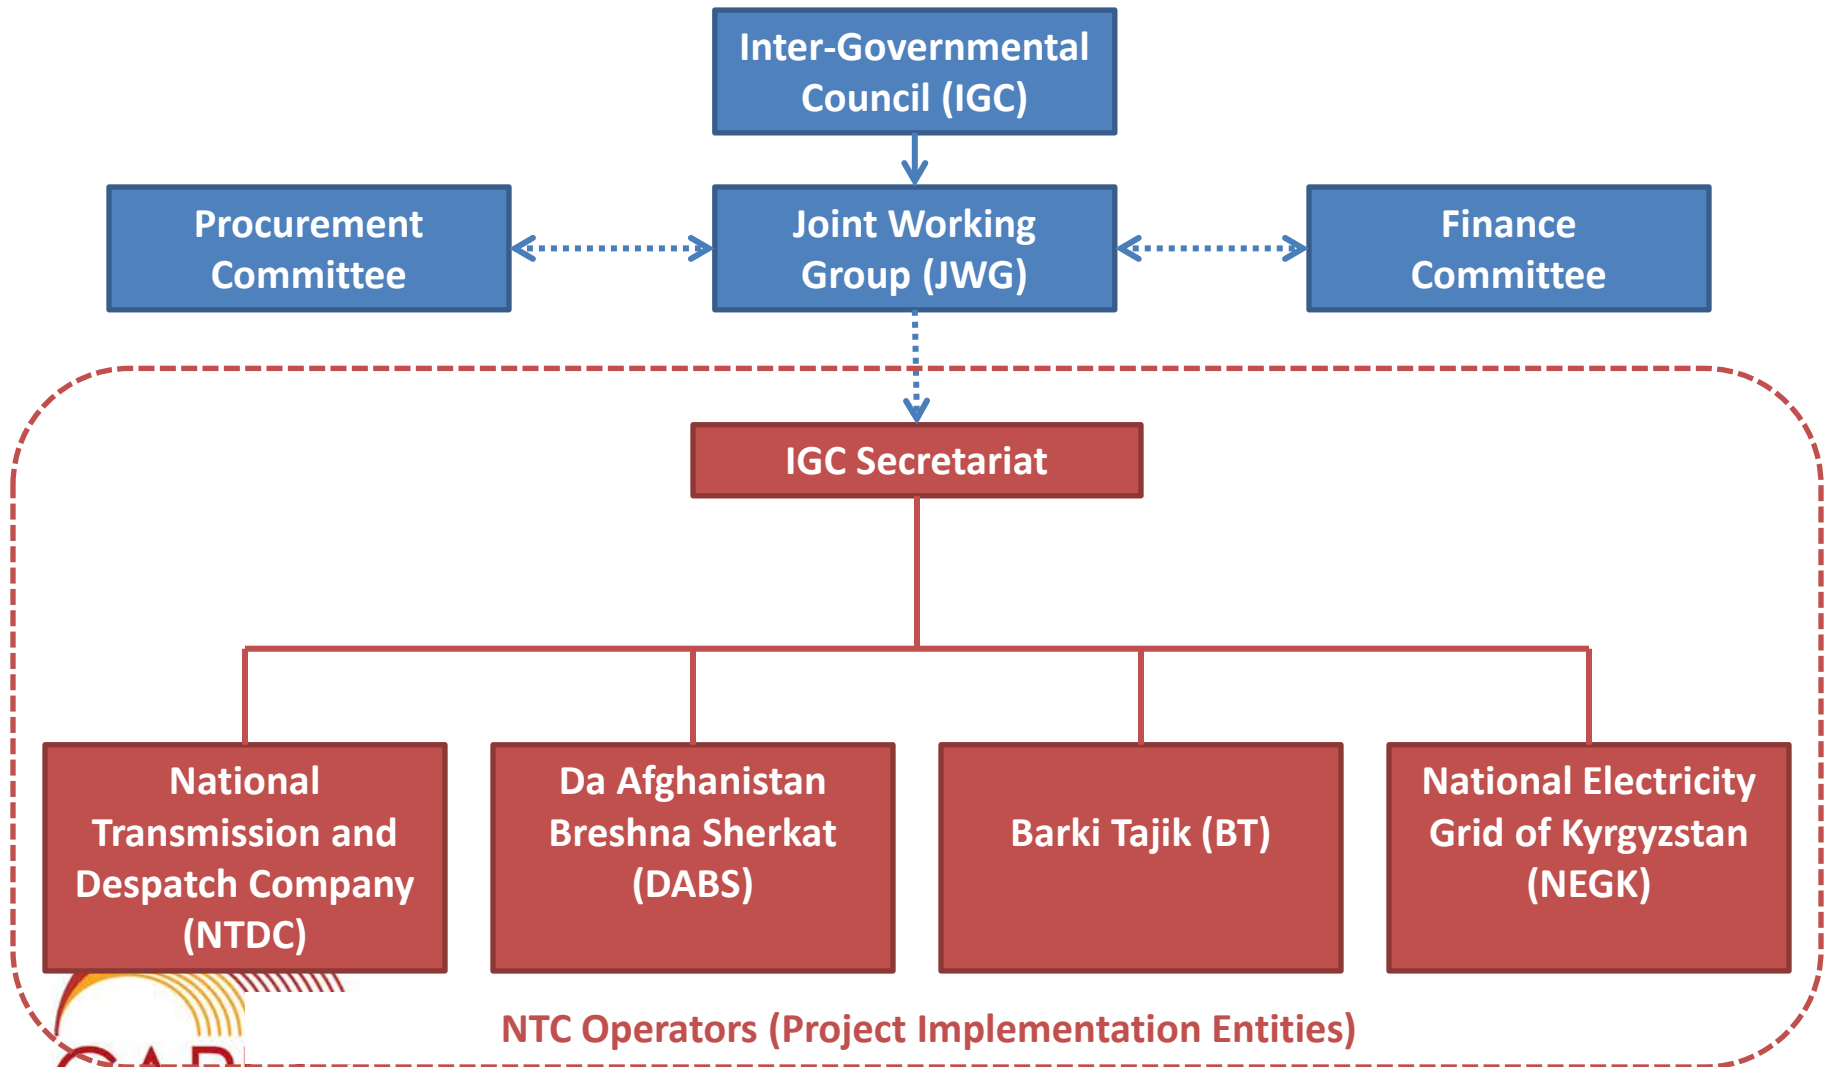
Inter-Governmental Council (IGC)

Procurement Committee

Joint Working Group (JWG)

Finance Committee

IGC Secretariat

National Transmission and Despatch Company (NTDC)

Da Afghanistan Breshna Sherkat (DABS)

Barki Tajik (BT)

National Electricity Grid of Kyrgyzstan (NEGK)

NTC Operators (Project Implementation Entities)